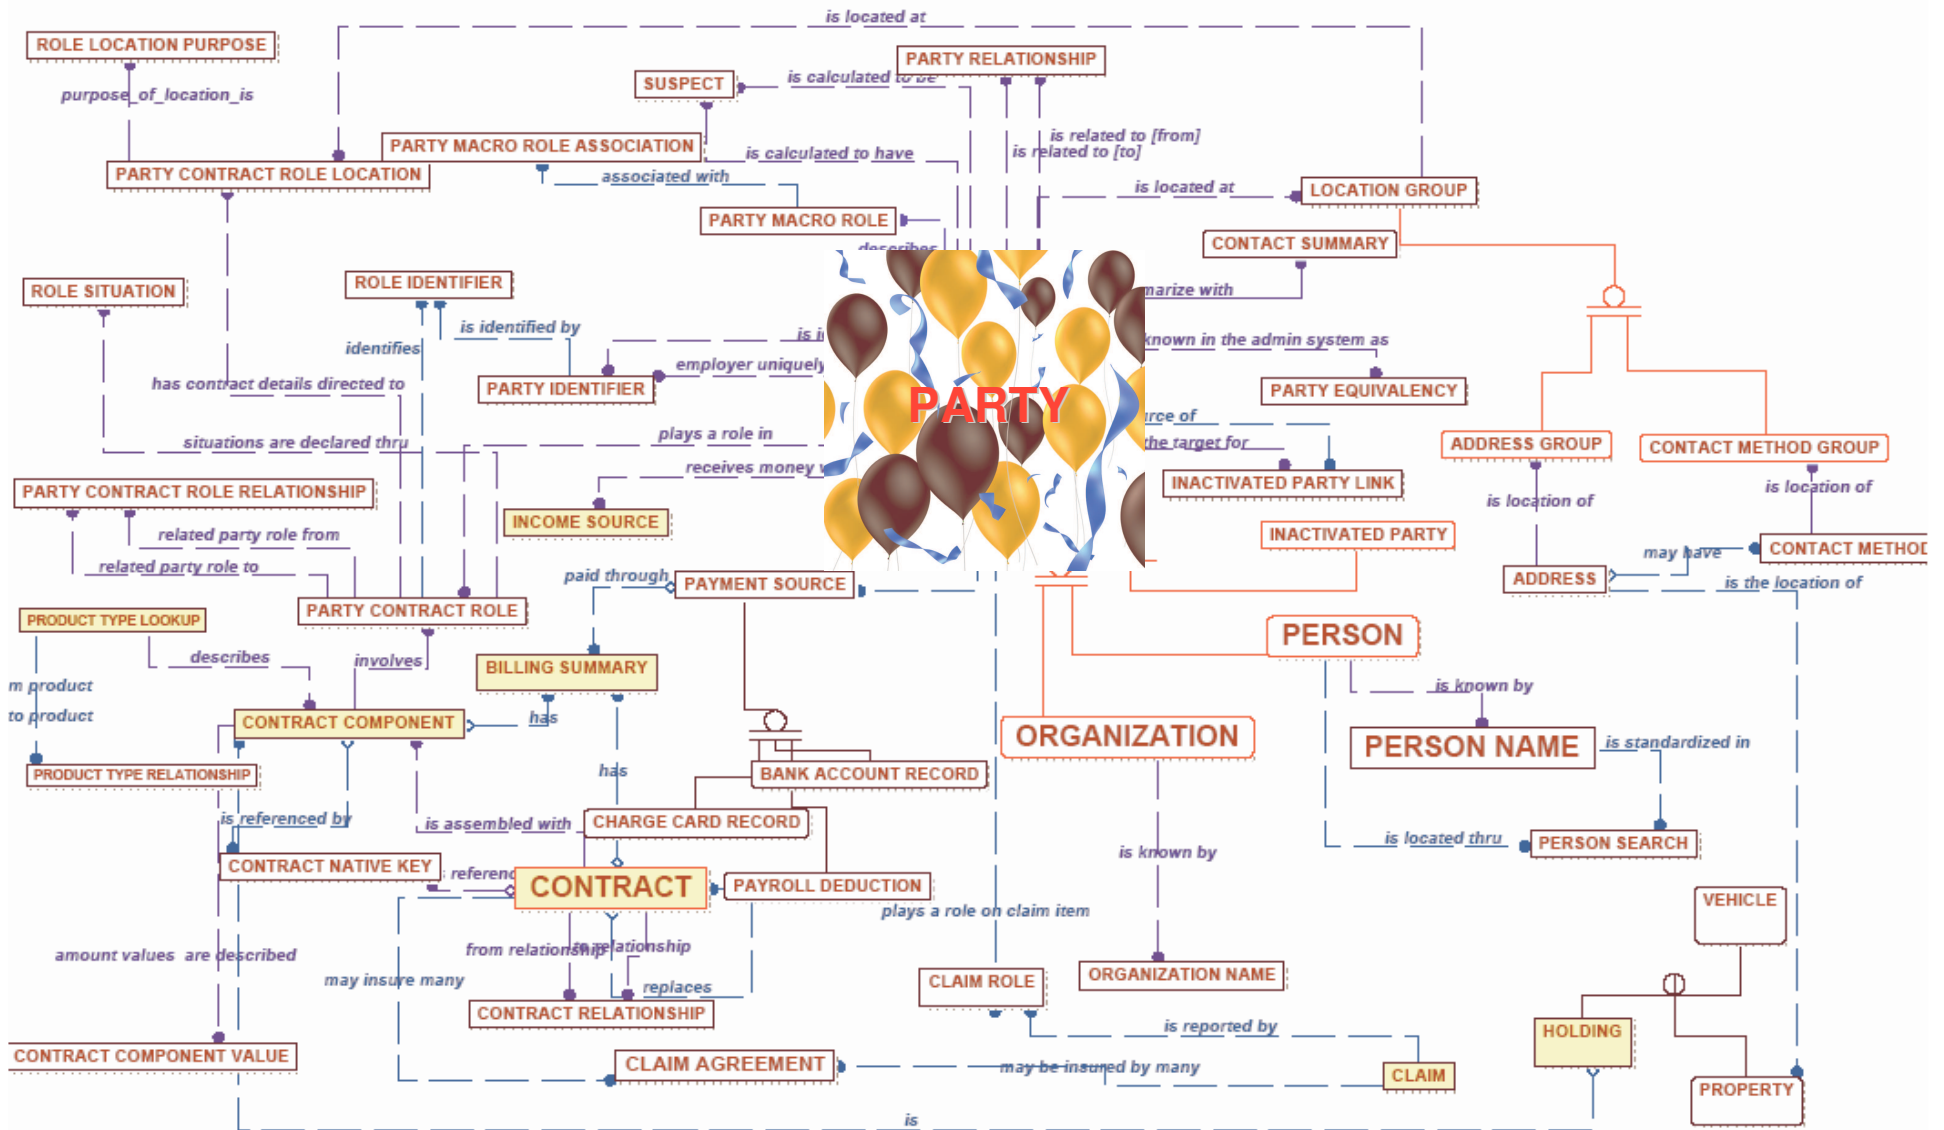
is located at

ROLE LOCATION PURPOSE

PARTY RELATIONSHIP

SUSPECT

is calculated to be

purpose_of_location_is

is related to [from]

is related to [to]

PARTY MACRO ROLE ASSOCIATION

is calculated to have

PARTY CONTRACT ROLE LOCATION

associated with

is located at

LOCATION GROUP

PARTY MACRO ROLE

describes

CONTACT SUMMARY

ROLE SITUATION

ROLE IDENTIFIER

marize with

is identified by

is i

identifies

known in the admin system as

employer uniquely

has contract details directed to

PARTY IDENTIFIER

PARTY EQUIVALENCY

PARTY

rce of

situations are declared thru

plays a role in

the target for

ADDRESS GROUP

CONTACT METHOD GROUP

receives money

INACTIVATED PARTY LINK

PARTY CONTRACT ROLE RELATIONSHIP

is location of

is location of

INCOME SOURCE

related party role from

INACTIVATED PARTY

may have

CONTACT METHOD

related party role to

paid through

PAYMENT SOURCE

ADDRESS

is the location of

PARTY CONTRACT ROLE

PRODUCT TYPE LOOKUP

PERSON

describes

involves

BILLING SUMMARY

m product

is known by

to product

CONTRACT COMPONENT

has

ORGANIZATION

PERSON NAME

is standardized in

PRODUCT TYPE RELATIONSHIP

has

BANK ACCOUNT RECORD

is referenced by

is assembled with

CHARGE CARD RECORD

is located thru

PERSON SEARCH

is known by

CONTRACT NATIVE KEY

referenc

CONTRACT

PAYROLL DEDUCTION

VEHICLE

plays a role on claim item

amount values are described

from relationship

to relationship

may insure many

CLAIM ROLE

ORGANIZATION NAME

replaces

CONTRACT RELATIONSHIP

HOLDING

is reported by

CONTRACT COMPONENT VALUE

CLAIM AGREEMENT

may be insured by many

CLAIM

PROPERTY

is